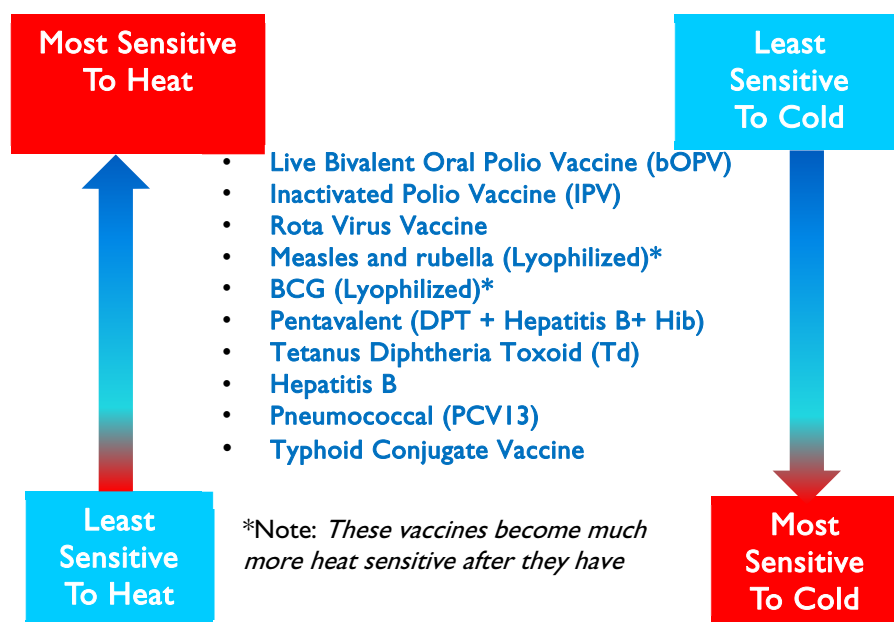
Most Sensitive To Heat

Least Sensitive To Cold

- Live Bivalent Oral Polio Vaccine (bOPV)
- Inactivated Polio Vaccine (IPV)
- Rota Virus Vaccine
- Measles and rubella (Lyophilized)*
- BCG (Lyophilized)*
- Pentavalent (DPT + Hepatitis B+ Hib)
- Tetanus Diphtheria Toxoid (Td)
- Hepatitis B
- Pneumococcal (PCV13)
- Typhoid Conjugate Vaccine

Least Sensitive To Heat

*Note: *These vaccines become much more heat sensitive after they have*

Most Sensitive To Cold